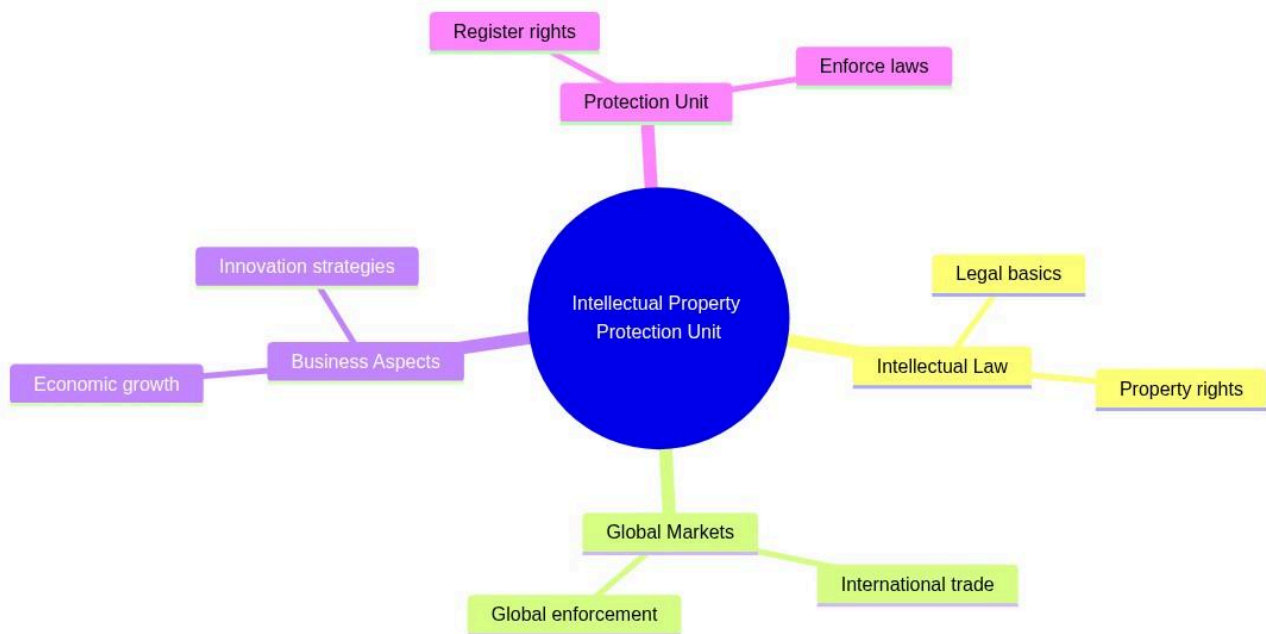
Intellectual Property Protection Unit

Protection Unit
Register rights
Enforce laws

Intellectual Law
Legal basics
Property rights

Global Markets
International trade
Global enforcement

Business Aspects
Innovation strategies
Economic growth